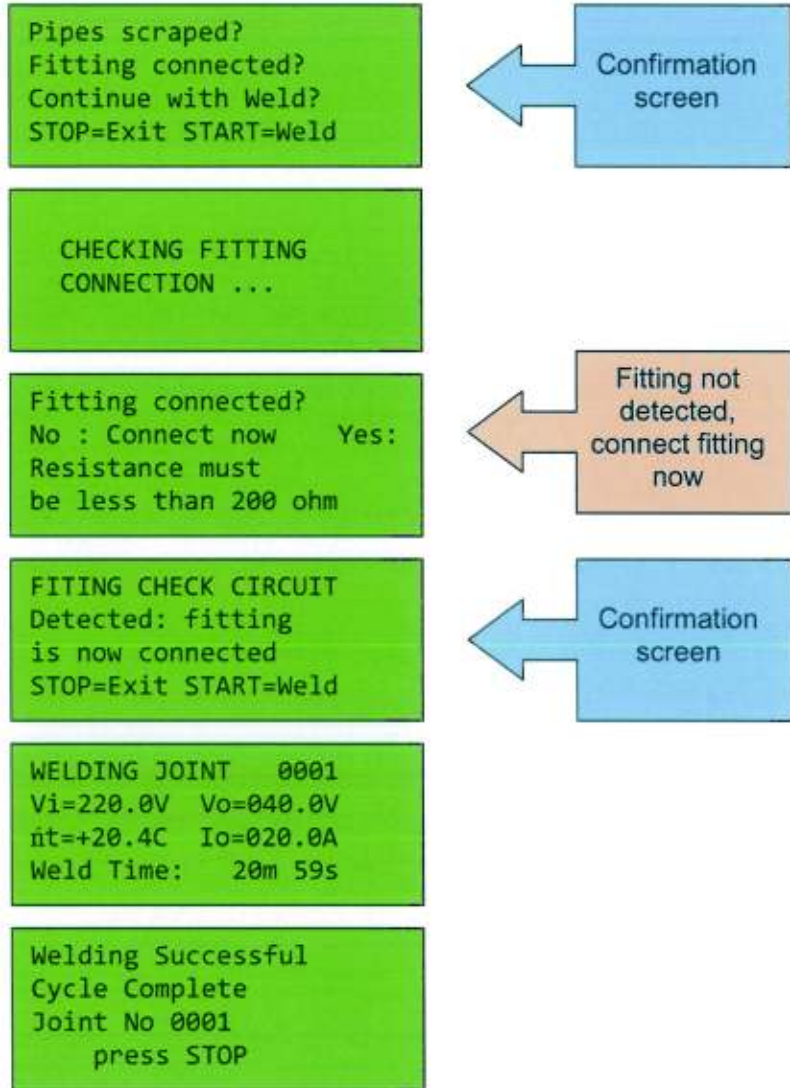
Pipes scraped?
Fitting connected?
Continue with Weld?
STOP=Exit START=Weld

Confirmation screen

CHECKING FITTING
CONNECTION ...

Fitting connected?
No : Connect now Yes:
Resistance must
be less than 200 ohm

Fitting not detected, connect fitting now

FITING CHECK CIRCUIT
Detected: fitting
is now connected
STOP=Exit START=Weld

Confirmation screen

WELDING JOINT 0001
Vi=220.0V Vo=040.0V
ńt=+20.4C Io=020.0A
Weld Time: 20m 59s

Welding Successful
Cycle Complete
Joint No 0001
press STOP